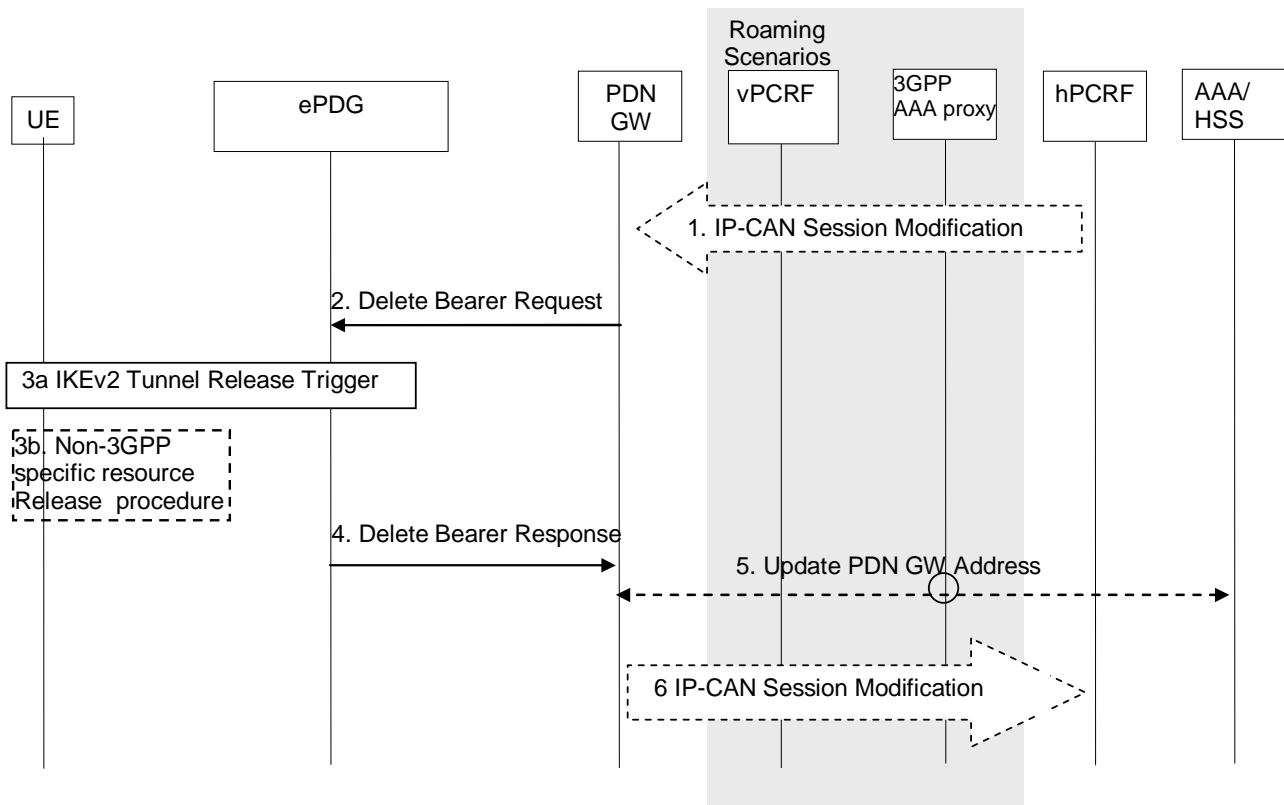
Roaming Scenarios

UE

ePDG

PDN GW

vPCRF

3GPP AAA proxy

hPCRF

AAA/ HSS

1. IP-CAN Session Modification

2. Delete Bearer Request

3a IKEv2 Tunnel Release Trigger

3b. Non-3GPP specific resource Release procedure

4. Delete Bearer Response

5. Update PDN GW Address

6 IP-CAN Session Modification